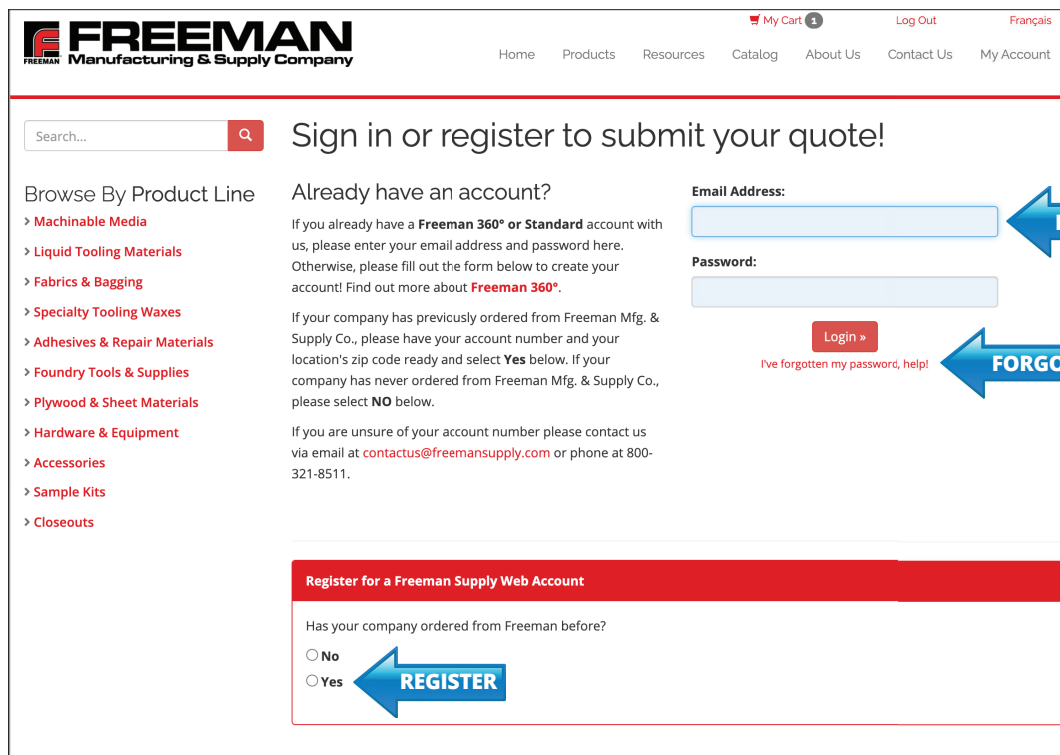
FREEMAN
FREEMAN Manufacturing & Supply Company

My Cart 1 Log Out Français

Home Products Resources Catalog About Us Contact Us My Account

Search...

Browse By Product Line
> Machinable Media
> Liquid Tooling Materials
> Fabrics & Bagging
> Specialty Tooling Waxes
> Adhesives & Repair Materials
> Foundry Tools & Supplies
> Plywood & Sheet Materials
> Hardware & Equipment
> Accessories
> Sample Kits
> Closeouts

Sign in or register to submit your quote!

Already have an account?

If you already have a **Freeman 360° or Standard** account with us, please enter your email address and password here. Otherwise, please fill out the form below to create your account! Find out more about **Freeman 360°**.

If your company has previously ordered from Freeman Mfg. & Supply Co., please have your account number and your location's zip code ready and select **Yes** below. If your company has never ordered from Freeman Mfg. & Supply Co., please select **NO** below.

If you are unsure of your account number please contact us via email at contactus@freemansupply.com or phone at 800-321-8511.

Email Address:

Password:

Login »

I've forgotten my password, help!

FORGO

Register for a Freeman Supply Web Account

Has your company ordered from Freeman before?

No
Yes

REGISTER